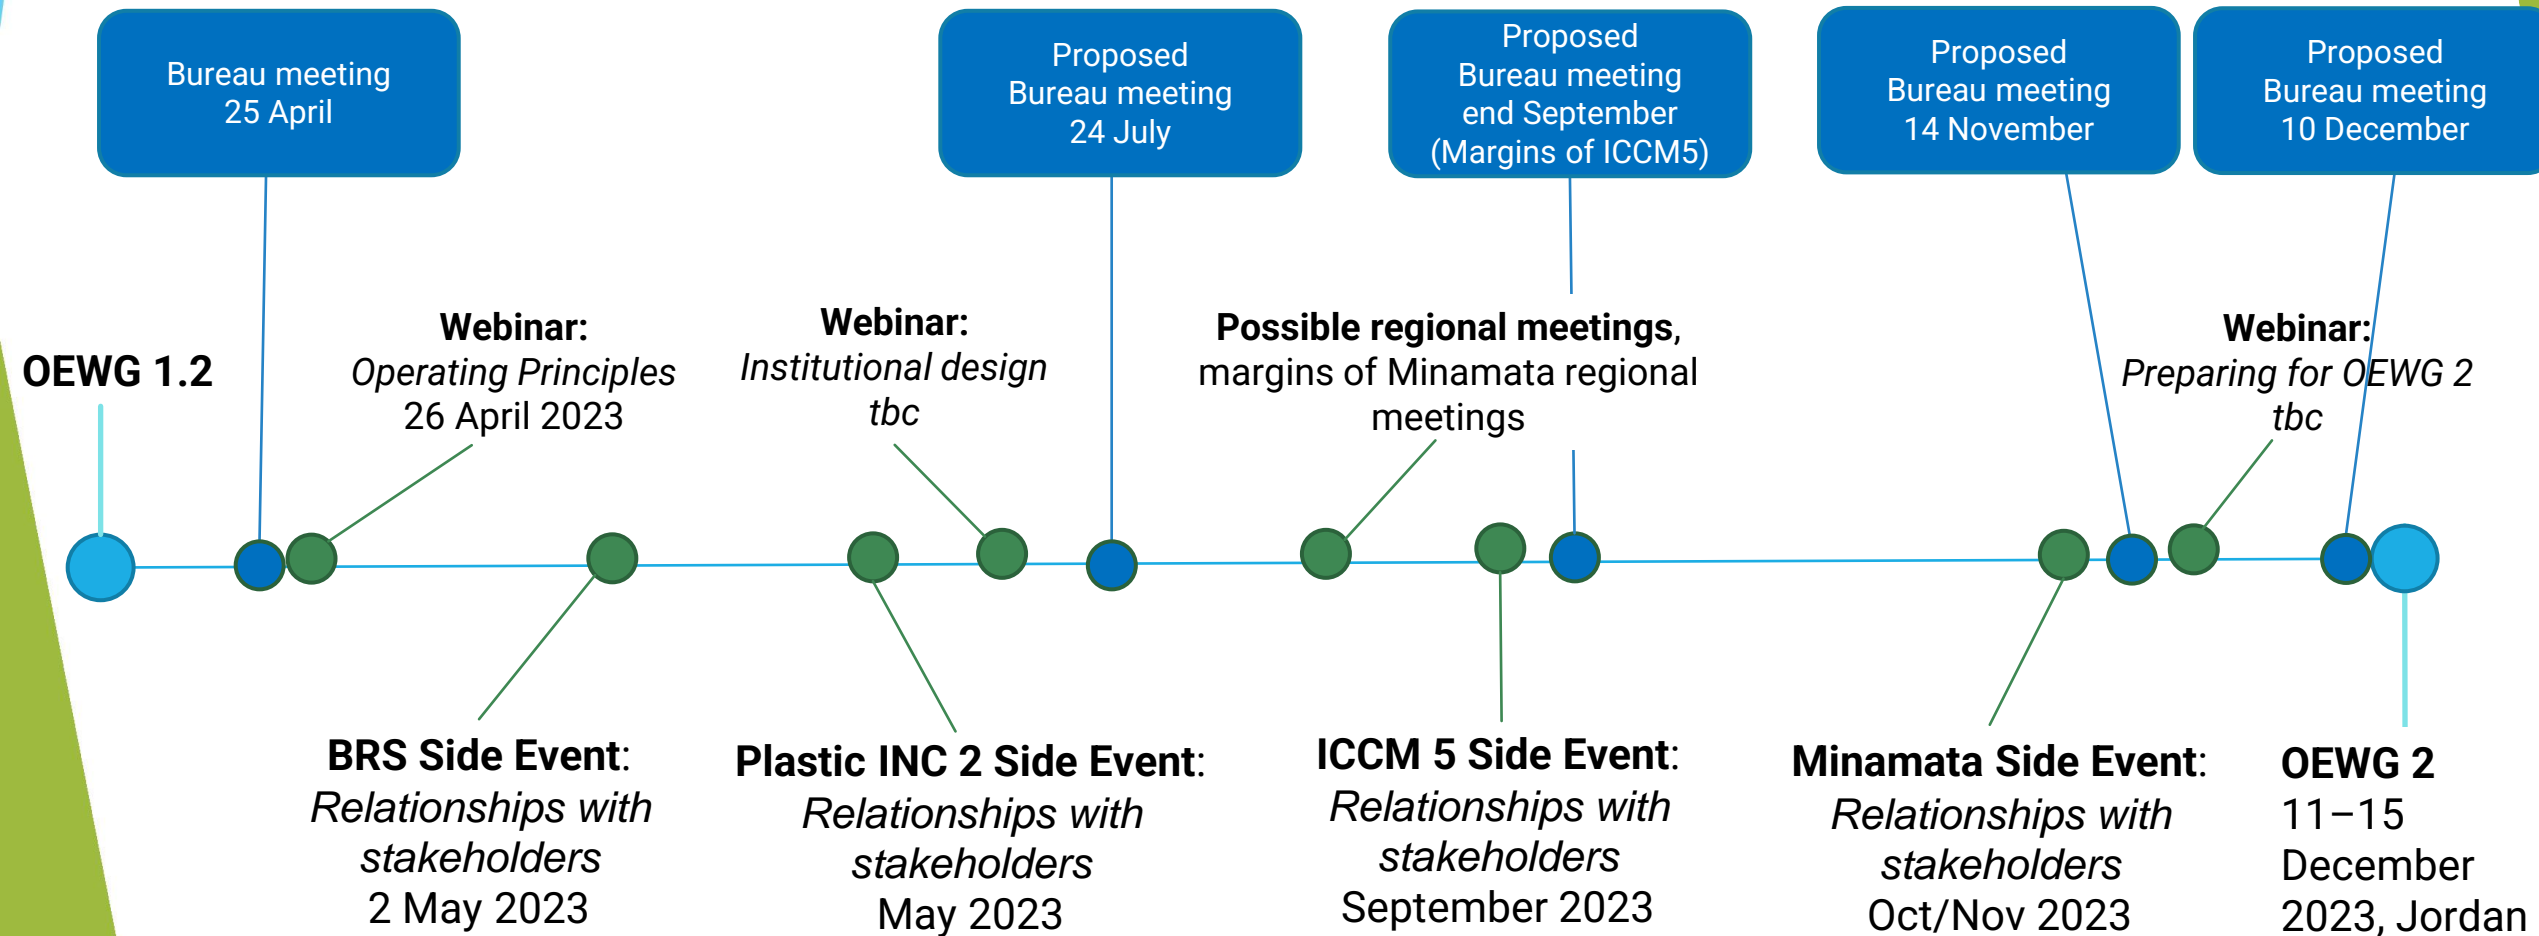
Bureau meeting 25 April

Proposed Bureau meeting 24 July

Proposed Bureau meeting end September (Margins of ICCM5)

Proposed Bureau meeting 14 November

Proposed Bureau meeting 10 December

OEWG 1.2

**Webinar:** *Operating Principles* 26 April 2023

**Webinar:** *Institutional design tbc*

**Possible regional meetings**, margins of Minamata regional meetings

**Webinar:** *Preparing for OEWG 2 tbc*

**BRS Side Event**: *Relationships with stakeholders* 2 May 2023

**Plastic INC 2 Side Event**: *Relationships with stakeholders* May 2023

**ICCM 5 Side Event**: *Relationships with stakeholders* September 2023

**Minamata Side Event**: *Relationships with stakeholders* Oct/Nov 2023

**OEWG 2** 11–15 December 2023, Jordan